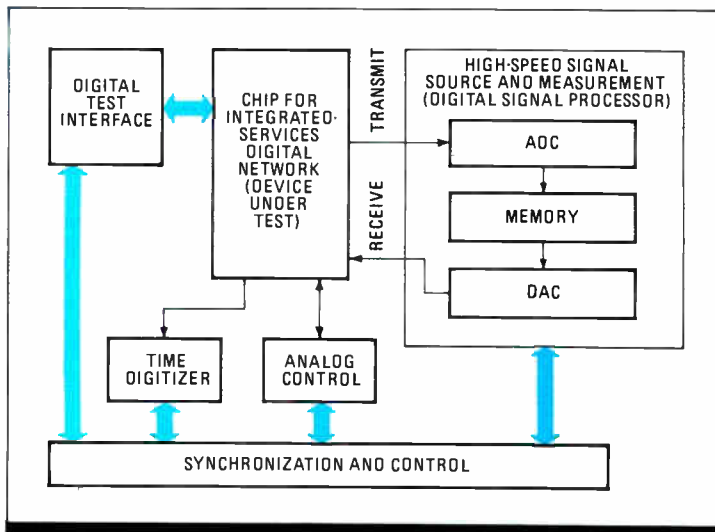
OIGITAL TEST INTERFACE

CHIP FOR INTEGRATEO-SERVICES OIGITAL NETWORK (OEVICE UNOER TEST)

TRANSMIT

RECEIVE

HIGH-SPEEO SIGNAL SOURCE AND MEASUREMENT (OIGITAL SIGNAL PROCESSOR)

AOC

MEMORY

DAC

TIME OIGITIZER

ANALOG CONTROL

SYNCHRONIZATION ANO CONTROL